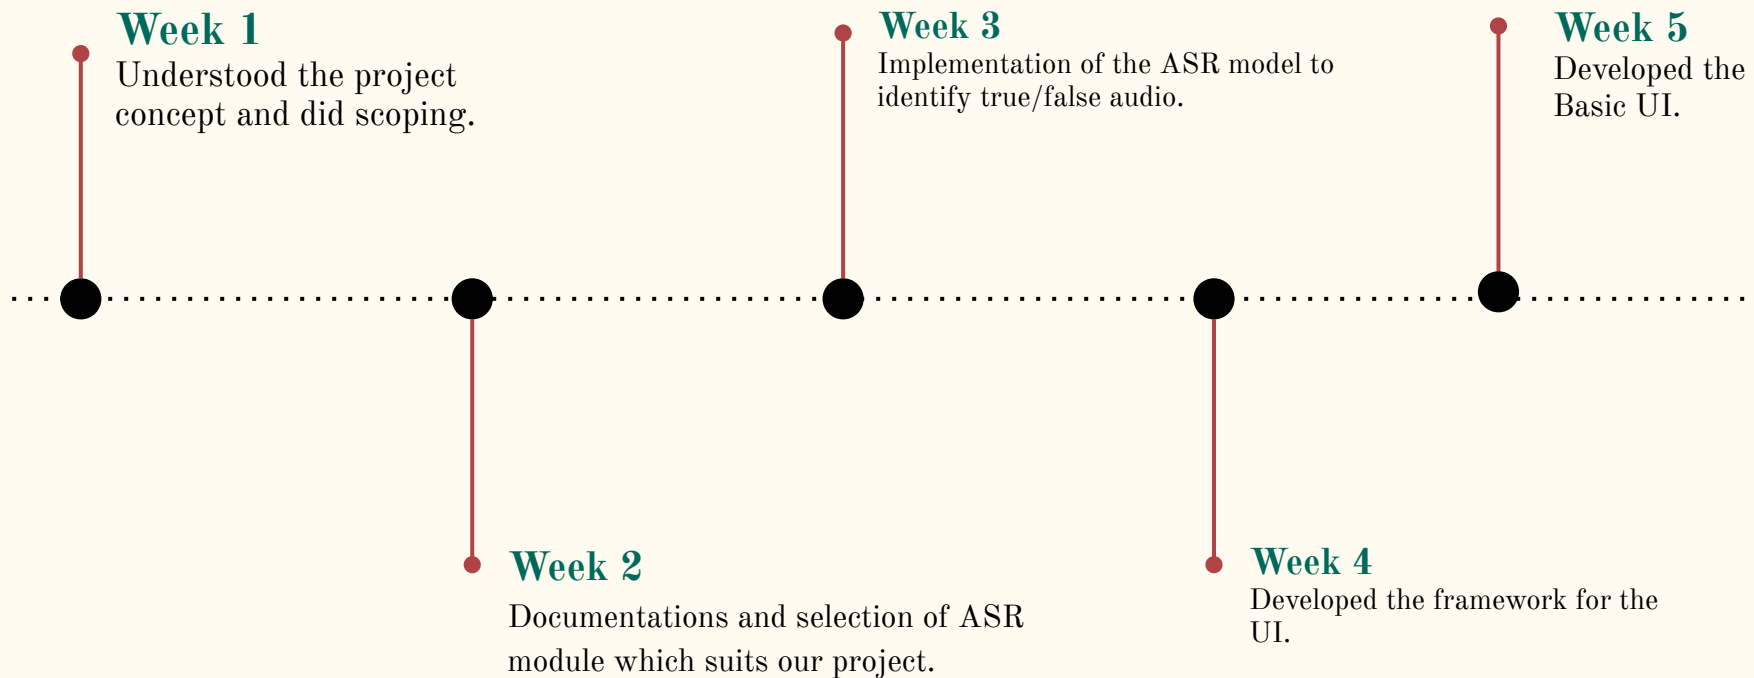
Week 1
Understood the project concept and did scoping.

Week 2
Documentations and selection of ASR module which suits our project.

Week 3
Implementation of the ASR model to identify true/false audio.

Week 4
Developed the framework for the UI.

Week 5
Developed the Basic UI.